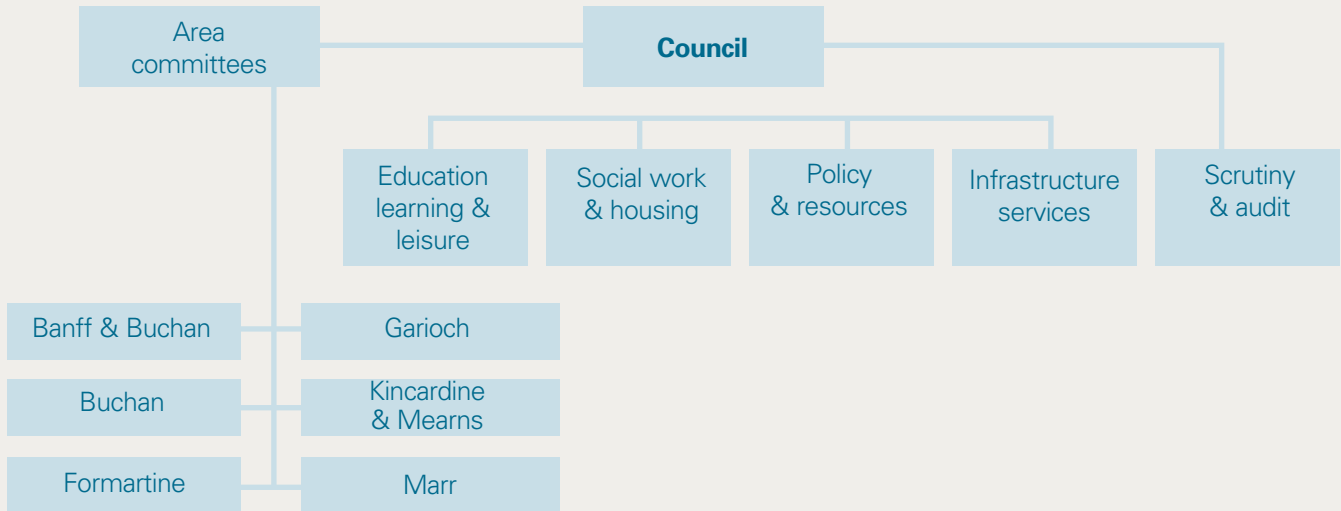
Area committees

Council

Education learning & leisure

Social work & housing

Policy & resources

Infrastructure services

Scrutiny & audit

Banff & Buchan

Garioch

Buchan

Kincardine & Mearns

Formartine

Marr